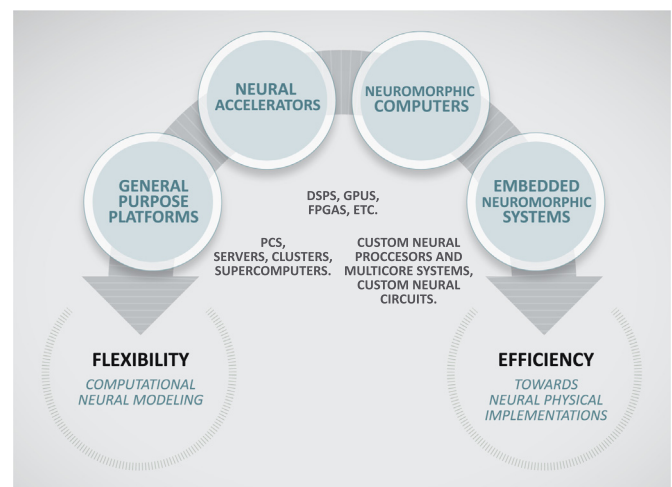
GENERAL PURPOSE PLATFORMS

NEURAL ACCELERATORS

NEUROMORPHIC COMPUTERS

EMBEDDED NEUROMORPHIC SYSTEMS

DSPS, GPUS, FPGAS, ETC.

PCS, SERVERS, CLUSTERS, SUPERCOMPUTERS.

CUSTOM NEURAL PROCCESORS AND MULTICORE SYSTEMS, CUSTOM NEURAL CIRCUITS.

FLEXIBILITY

COMPUTATIONAL NEURAL MODELING

EFFICIENCY

TOWARDS NEURAL PHYSICAL IMPLEMENTATIONS